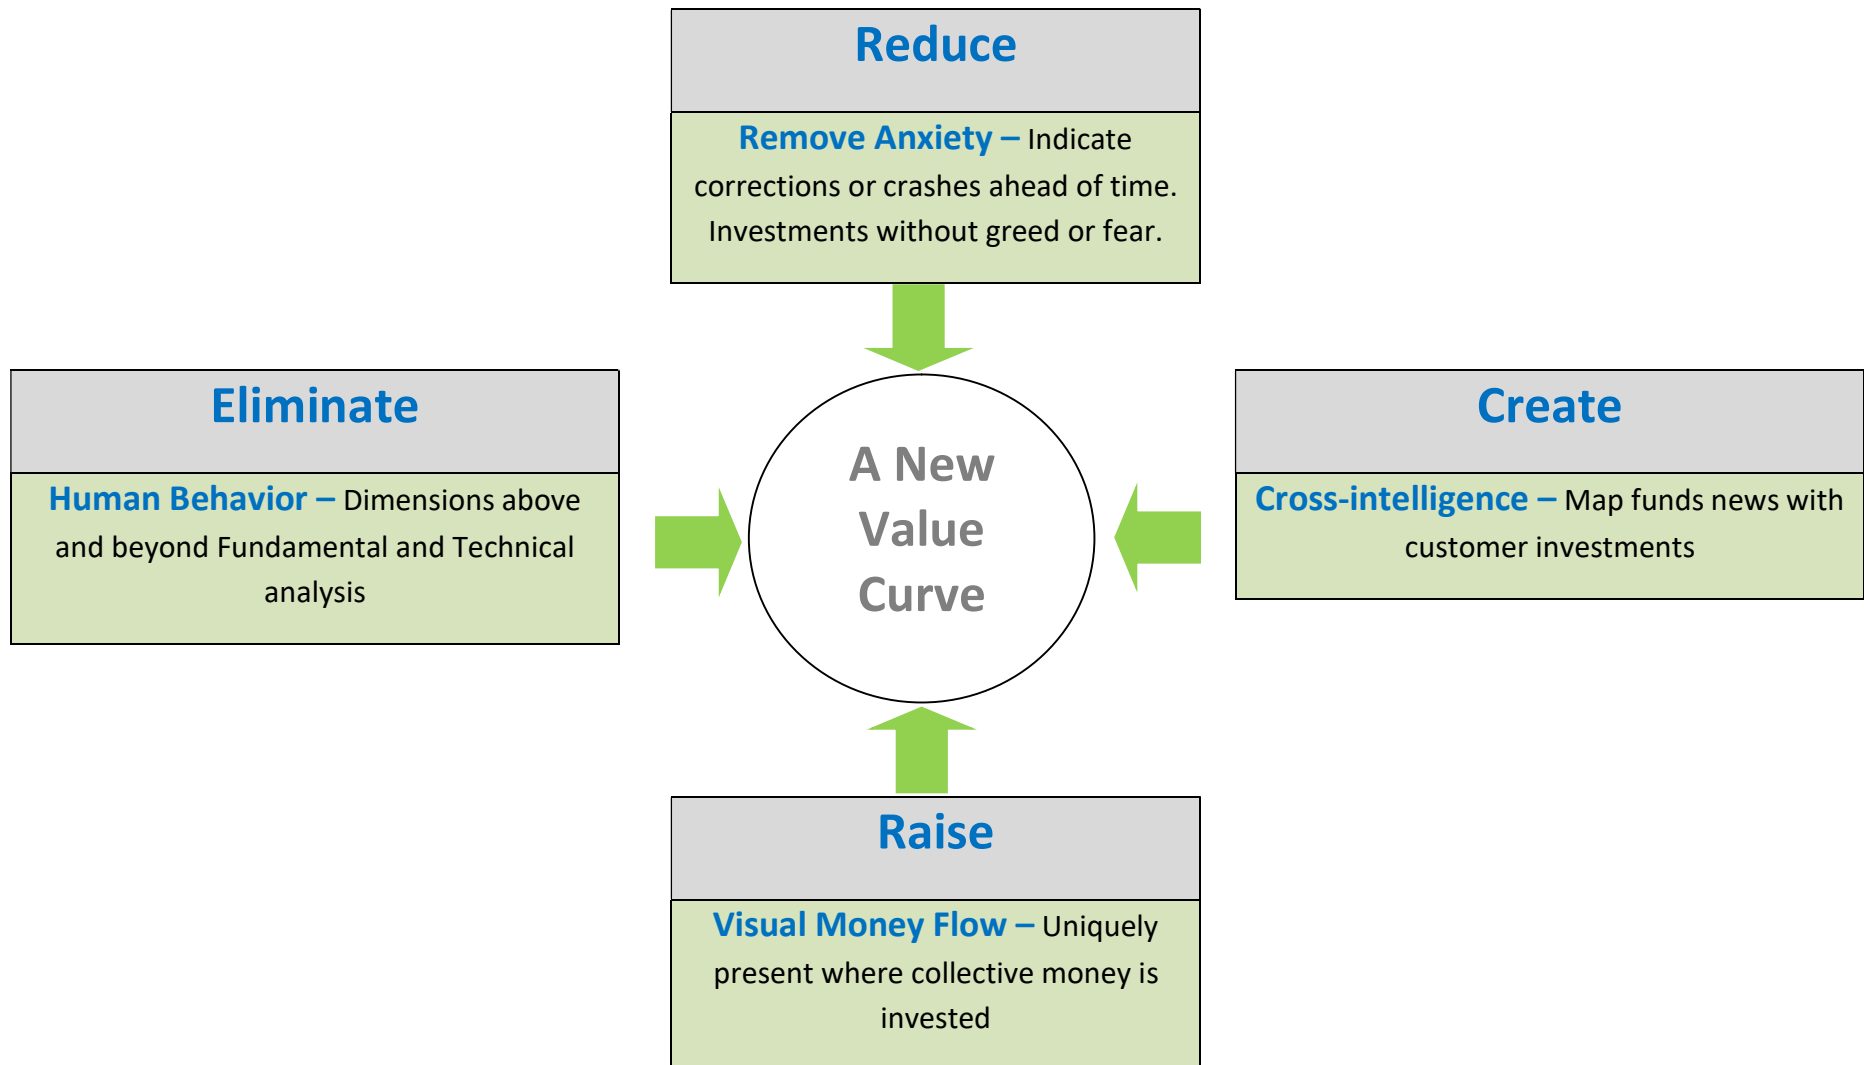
Reduce

Remove Anxiety – Indicate corrections or crashes ahead of time. Investments without greed or fear.

Eliminate

Human Behavior – Dimensions above and beyond Fundamental and Technical analysis

A New Value Curve

Create

Cross-intelligence – Map funds news with customer investments

Raise

Visual Money Flow – Uniquely present where collective money is invested